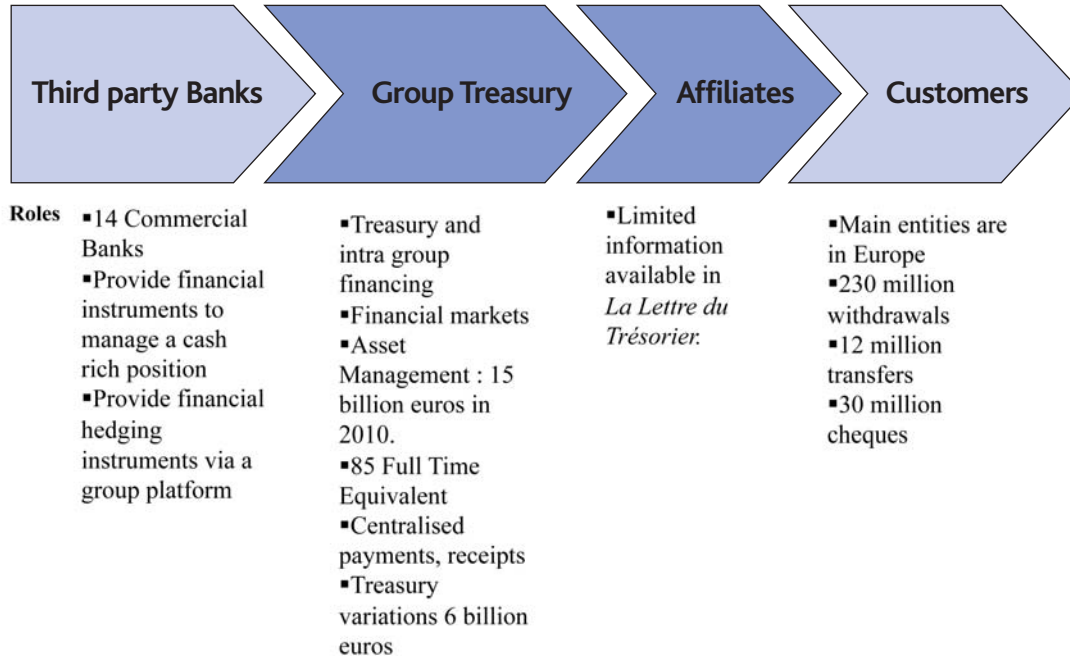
Third party Banks

Group Treasury

Affiliates

Customers

Roles

▪14 Commercial Banks
▪Provide financial instruments to manage a cash rich position
▪Provide financial hedging instruments via a group platform

▪Treasury and intra group financing
▪Financial markets
▪Asset Management : 15 billion euros in 2010.
▪85 Full Time Equivalent
▪Centralised payments, receipts
▪Treasury variations 6 billion euros

▪Limited information available in *La Lettre du Trésorier*.

▪Main entities are in Europe
▪230 million withdrawals
▪12 million transfers
▪30 million cheques